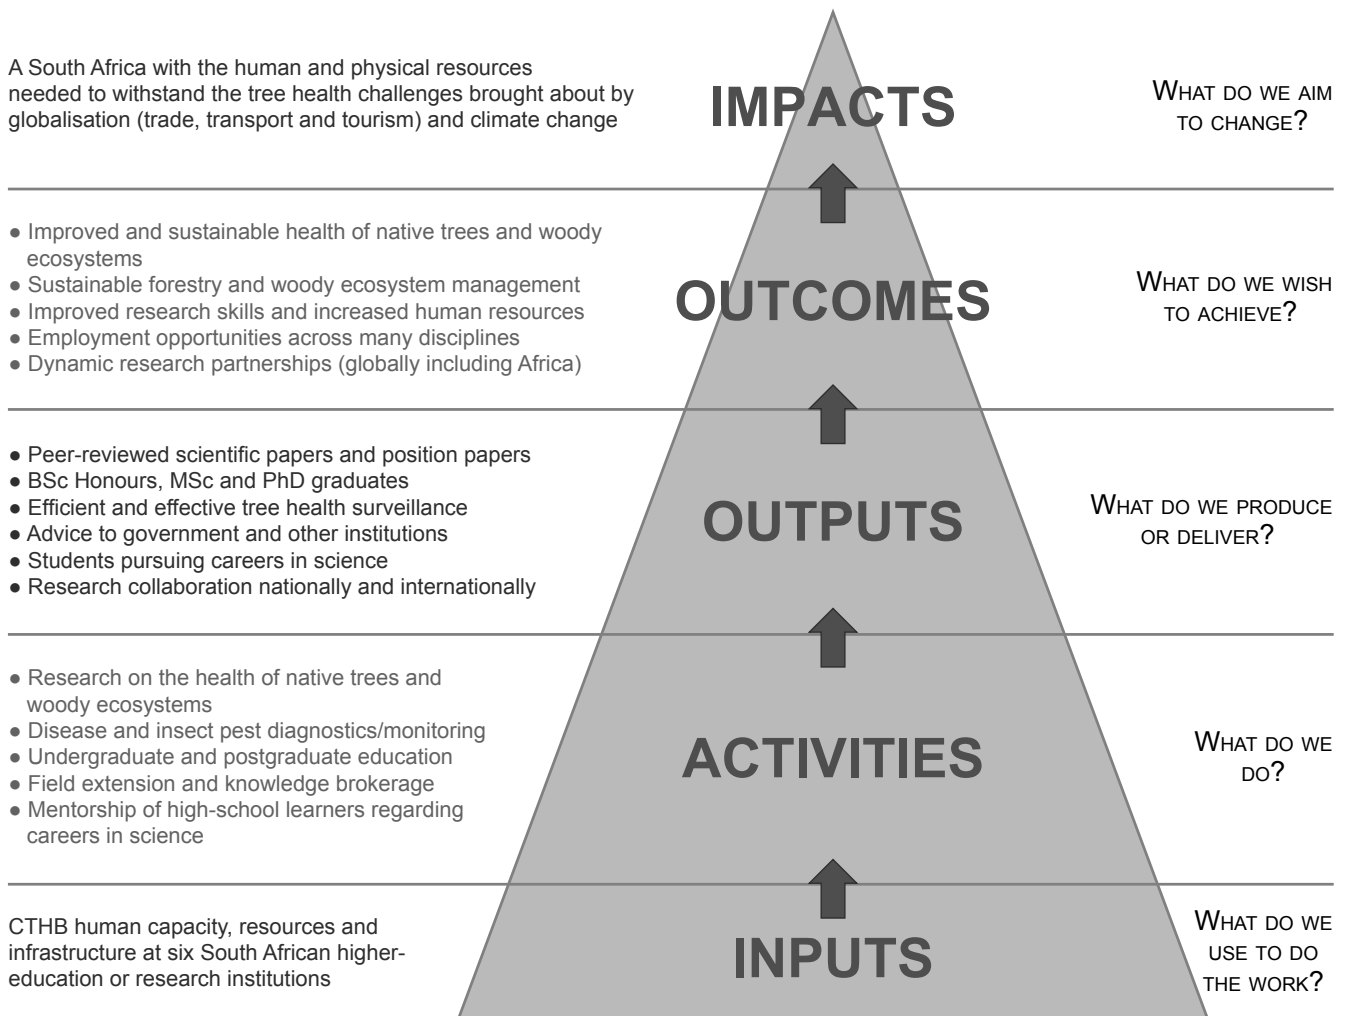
A South Africa with the human and physical resources needed to withstand the tree health challenges brought about by globalisation (trade, transport and tourism) and climate change

IMPACTS

WHAT DO WE AIM TO CHANGE?

● Improved and sustainable health of native trees and woody ecosystems
● Sustainable forestry and woody ecosystem management
● Improved research skills and increased human resources
● Employment opportunities across many disciplines
● Dynamic research partnerships (globally including Africa)

OUTCOMES

WHAT DO WE WISH TO ACHIEVE?

● Peer-reviewed scientific papers and position papers
● BSc Honours, MSc and PhD graduates
● Efficient and effective tree health surveillance
● Advice to government and other institutions
● Students pursuing careers in science
● Research collaboration nationally and internationally

OUTPUTS

WHAT DO WE PRODUCE OR DELIVER?

● Research on the health of native trees and woody ecosystems
● Disease and insect pest diagnostics/monitoring
● Undergraduate and postgraduate education
● Field extension and knowledge brokerage
● Mentorship of high-school learners regarding careers in science

ACTIVITIES

WHAT DO WE DO?

CTHB human capacity, resources and infrastructure at six South African higher-education or research institutions

INPUTS

WHAT DO WE USE TO DO THE WORK?